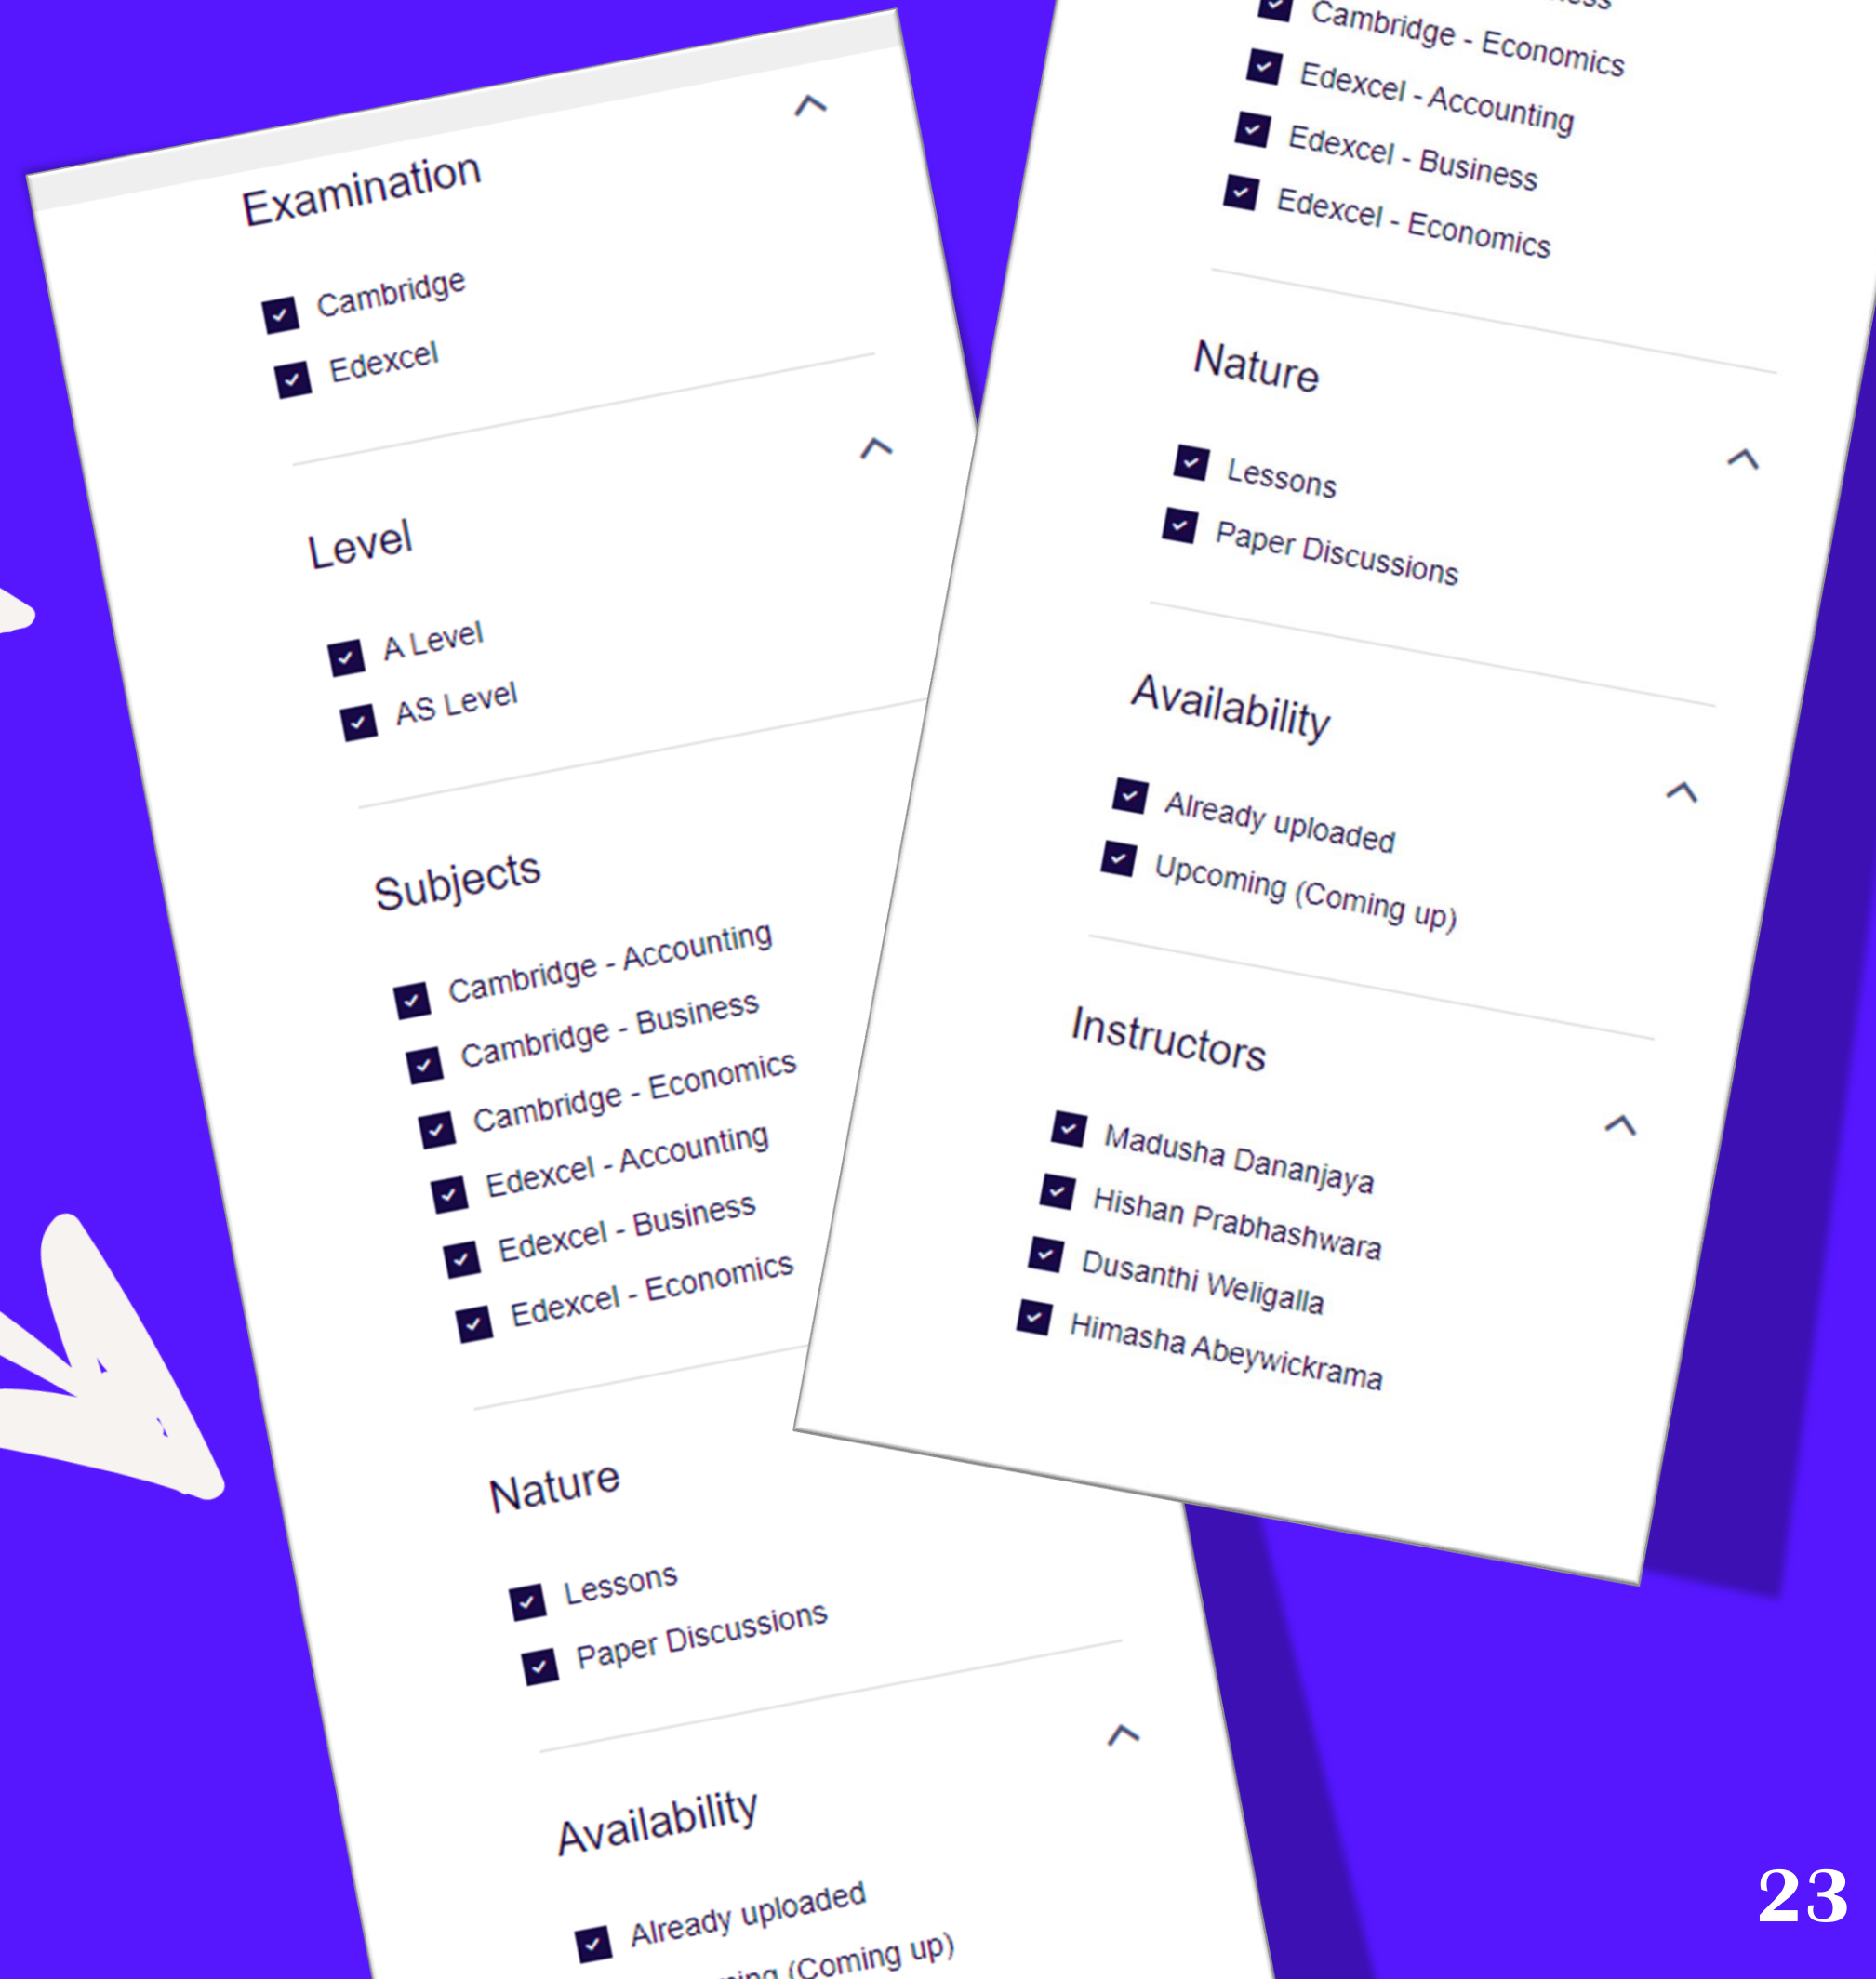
Examination

Cambridge
Edexcel

Level

A Level
AS Level

Subjects

Cambridge - Accounting
Cambridge - Business
Cambridge - Economics
Edexcel - Accounting
Edexcel - Business
Edexcel - Economics

Nature

Lessons
Paper Discussions

Availability

Already uploaded
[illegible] (Coming up)

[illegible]
Cambridge - Economics
Edexcel - Accounting
Edexcel - Business
Edexcel - Economics

Nature

Lessons
Paper Discussions

Availability

Already uploaded
Upcoming (Coming up)

Instructors

Madusha Dananjaya
Hishan Prabhashwara
Dusanthi Weligalla
Himasha Abeywickrama

23